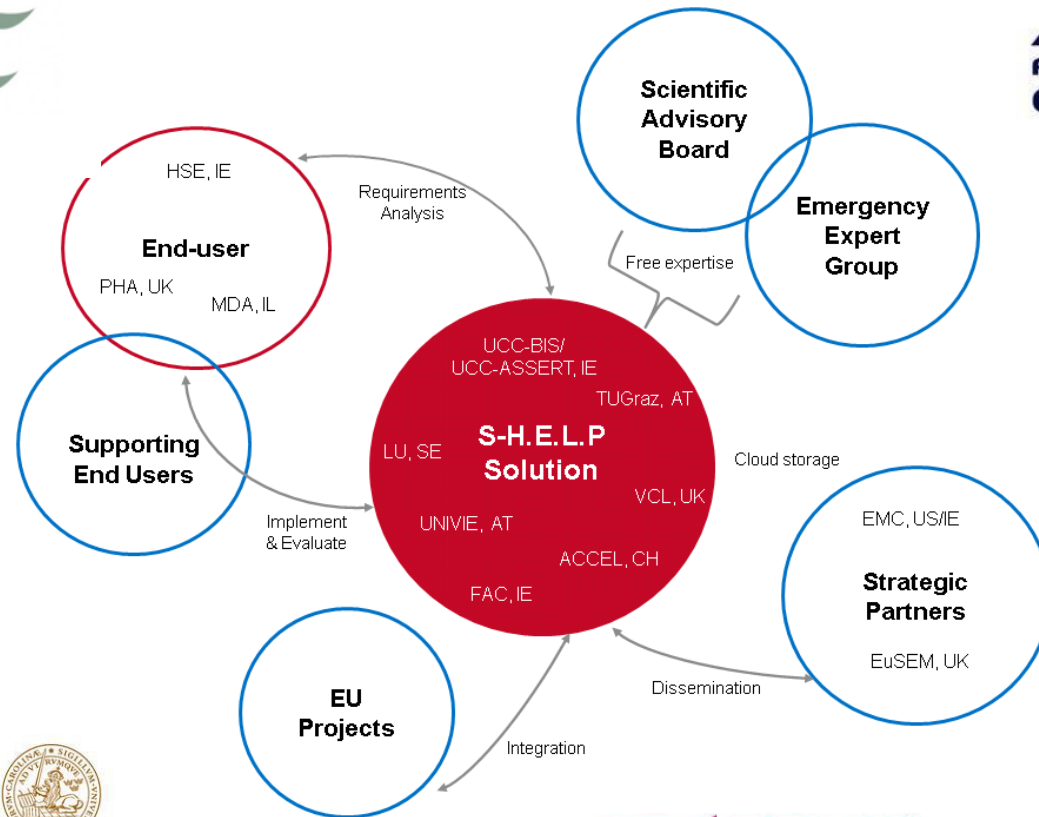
Scientific Advisory Board

Emergency Expert Group

HSE, IE

End-user

PHA, UK

MDA, IL

Requirements Analysis

Free expertise

Supporting End Users

UCC-BIS/ UCC-ASSERT, IE

TUGraz, AT

S-H.E.L.P Solution

LU, SE

VCL, UK

UNIVIE, AT

ACCEL, CH

FAC, IE

Cloud storage

Implement & Evaluate

EMC, US/IE

Strategic Partners

EuSEM, UK

Dissemination

EU Projects

Integration